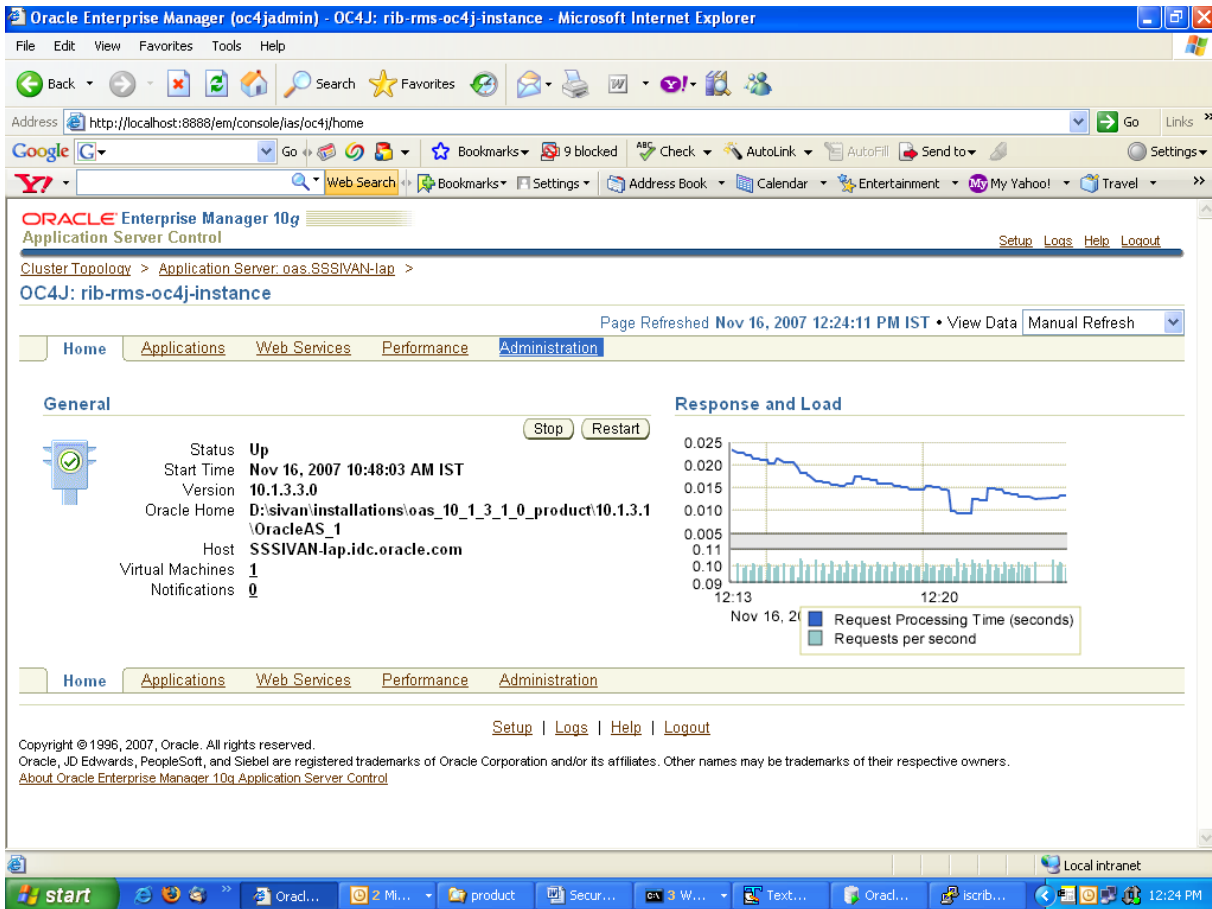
Oracle Enterprise Manager (oc4jadmin) - OC4J: rib-rms-oc4j-instance - Microsoft Internet Explorer

File Edit View Favorites Tools Help

Back Search Favorites

Address http://localhost:8888/em/console/ias/oc4j/home Go Links

Google G- Go Bookmarks 9 blocked Check AutoLink AutoFill Send to Settings

Y! Web Search Bookmarks Settings Address Book Calendar Entertainment My Yahoo! Travel

ORACLE Enterprise Manager 10g
Application Server Control

Setup Logs Help Logout

Cluster Topology > Application Server: oas.SSSIVAN-lap >
OC4J: rib-rms-oc4j-instance

Page Refreshed Nov 16, 2007 12:24:11 PM IST • View Data Manual Refresh

Home Applications Web Services Performance Administration

General

Stop Restart

Status Up
Start Time Nov 16, 2007 10:48:03 AM IST
Version 10.1.3.3.0
Oracle Home D:\sivan\installations\oas_10_1_3_1_0_product\10.1.3.1\OracleAS_1
Host SSSIVAN-lap.idc.oracle.com
Virtual Machines 1
Notifications 0

Response and Load

0.025
0.020
0.015
0.010
0.005
0.11
0.10
0.09
12:13
12:20
Nov 16, 2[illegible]

Request Processing Time (seconds)
Requests per second

Home Applications Web Services Performance Administration

Setup | Logs | Help | Logout

Copyright © 1996, 2007, Oracle. All rights reserved.
Oracle, JD Edwards, PeopleSoft, and Siebel are registered trademarks of Oracle Corporation and/or its affiliates. Other names may be trademarks of their respective owners.
About Oracle Enterprise Manager 10g Application Server Control

Local intranet

start Oracl... 2 Mi... product Secur... 3 W... Text... Oracl... iscrib... 12:24 PM